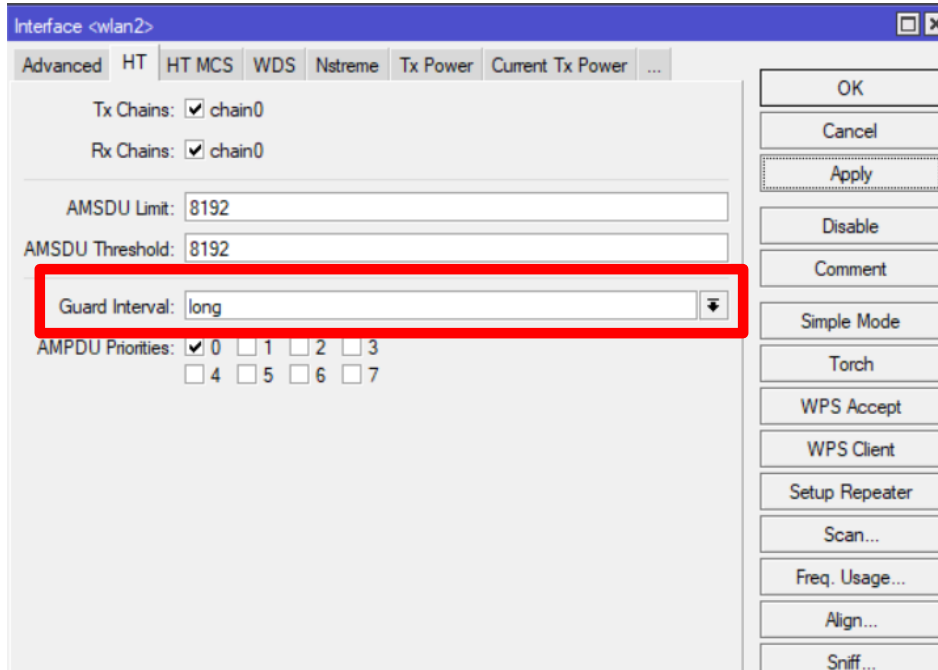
Interface <wlan2>

Advanced | HT | HT MCS | WDS | Nstreme | Tx Power | Current Tx Power | ...

Tx Chains: chain0

Rx Chains: chain0

AMSDU Limit: 8192

AMSDU Threshold: 8192

Guard Interval: long

AMPDU Priorities: 0 1 2 3 4 5 6 7

OK

Cancel

Apply

Disable

Comment

Simple Mode

Torch

WPS Accept

WPS Client

Setup Repeater

Scan...

Freq. Usage...

Align...

Sniff...